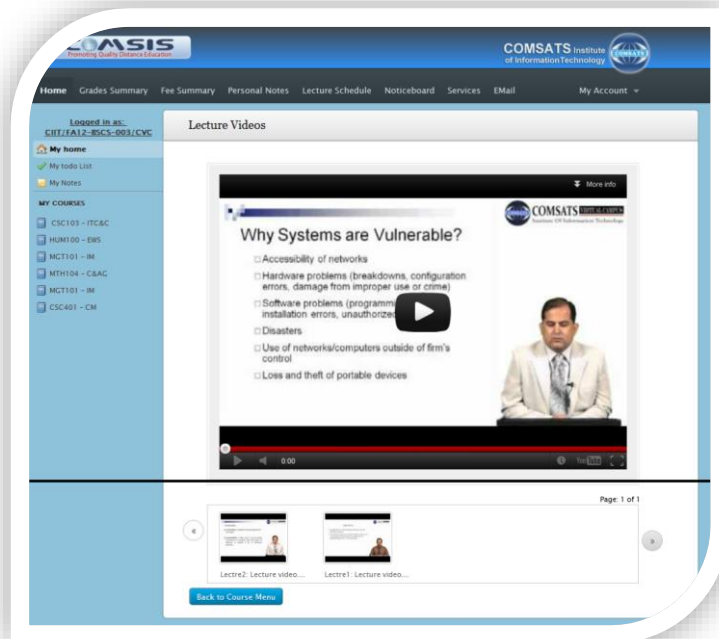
COMSIS
Promoting Quality Distance Education

COMSATS Institute of Information Technology

Home Grades Summary Fee Summary Personal Notes Lecture Schedule Noticeboard Services EMail My Account

Logged in as:
CIIT/FA12-BSCS-003/CVC

My home
My todo List
My Notes

MY COURSES
CSC103 - ITC&C
HUM100 - EWS
MCT101 - IM
MTH104 - C&AG
MCT101 - IM
CSC401 - CM

Lecture Videos

More info

COMSATS

Why Systems are Vulnerable?

Accessibility of networks

Hardware problems (breakdowns, configuration errors, damage from improper use or crime)

Software problems (programmi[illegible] installation errors, unauthorized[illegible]

Disasters

Use of networks/computers outside of firm's control

Loss and theft of portable devices

0:00

Page: 1 of 1

Lectre2: Lecture video....

Lectre1: Lecture video....

Back to Course Menu